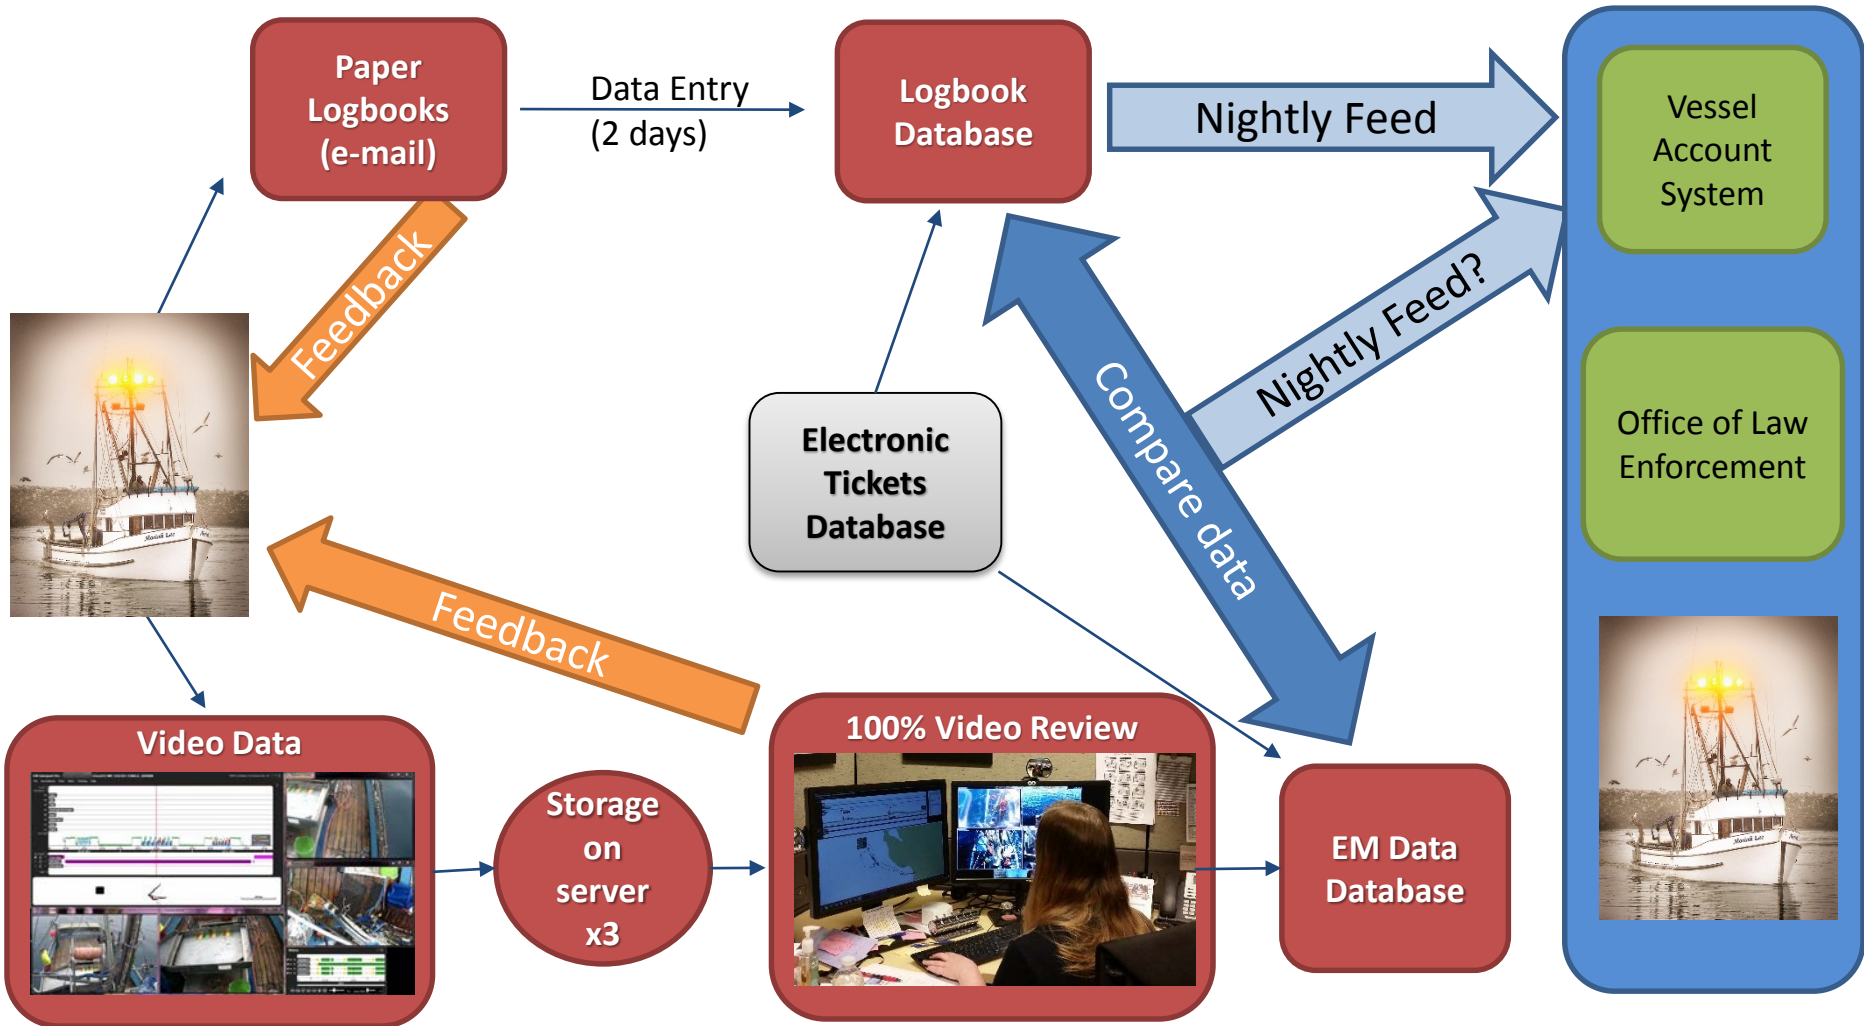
Paper Logbooks (e-mail)

Data Entry (2 days)

Logbook Database

Nightly Feed

Vessel Account System

Office of Law Enforcement

Feedback

Nightly Feed?

Compare data

Electronic Tickets Database

Feedback

Video Data

Storage on server x3

100% Video Review

EM Data Database